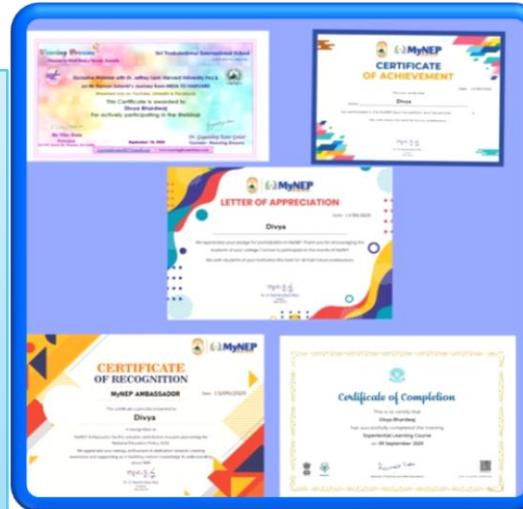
Soaring Dreams

Sri Venkateshwar International School

Exclusive Webinar with Dr. Jeffrey Sam Harvard University Fellow on Dr Raman Selvam's Journey from NEEM TO HARVARD

This Certificate is awarded to
Divya Bhardwaj
For actively participating in the Webinar

September 19, 2020

MyNEP

CERTIFICATE OF ACHIEVEMENT

Divya

MyNEP

LETTER OF APPRECIATION

Divya

MyNEP

CERTIFICATE OF RECOGNITION

MyNEP AMBASSADOR

Divya

Certificate of Completion

This is to certify that
Divya Bhardwaj
has successfully completed the training
Experiential Learning Course
on 09 September 2020